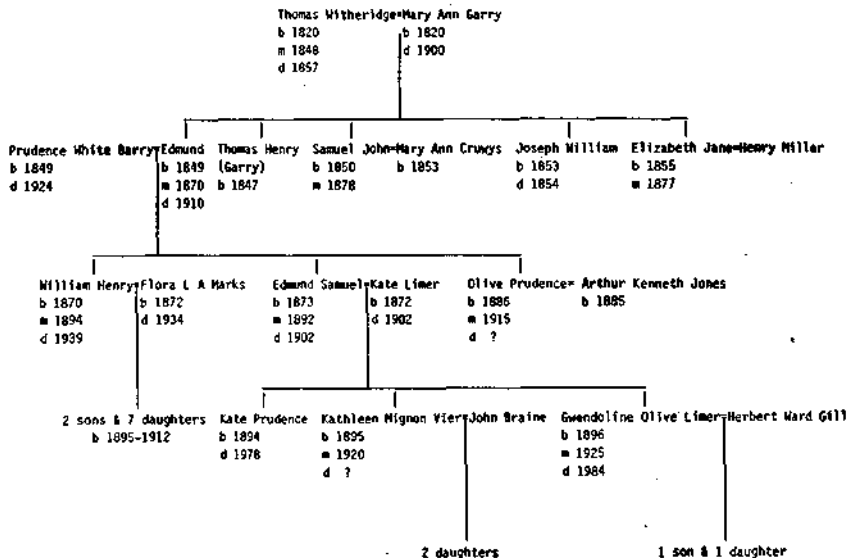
Thomas Witheridge=Mary Ann Garry
b 1820
m 1848
d 1857
b 1820
d 1900

Prudence White Barry=Edmund
b 1849
d 1924
b 1849
m 1870
d 1910

Thomas Henry (Garry)
b 1847

Samuel
b 1850
m 1878

John=Mary Ann Cruwys
b 1853

Joseph William
b 1853
d 1854

Elizabeth Jane=Henry Miller
b 1855
m 1877

William Henry=Flora L A Marks
b 1870
m 1894
d 1939
b 1872
d 1934

Edmund Samuel=Kate Limer
b 1873
m 1892
d 1902
b 1872
d 1902

Olive Prudence= Arthur Kenneth Jones
b 1886
m 1915
d ?
b 1885

2 sons & 7 daughters
b 1895-1912

Kate Prudence
b 1894
d 1978

Kathleen Mignon Vier=John Braine
b 1895
m 1920
d ?

Gwendoline Olive Limer=Herbert Ward Gill
b 1896
m 1925
d 1984

2 daughters

1 son & 1 daughter